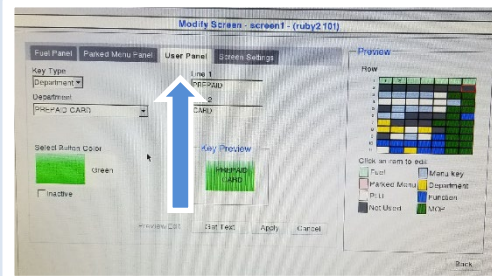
Modify Screen - screen1 - (ruby2 101)

Fuel Panel
Parked Menu Panel
User Panel
Screen Settings

Key Type
Department
Department
PREPAID CARD

Line 1
PREPAID
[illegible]
CARD

Select Button Color
Green
Inactive

Key Preview
PREPAID
CARD

Preview Set
Set Text
Apply
Cancel

Preview
Row

Click an item to edit
Fuel
Menu key
Parked Menu
Department
PLU
Function
Not Used
MOP

Back